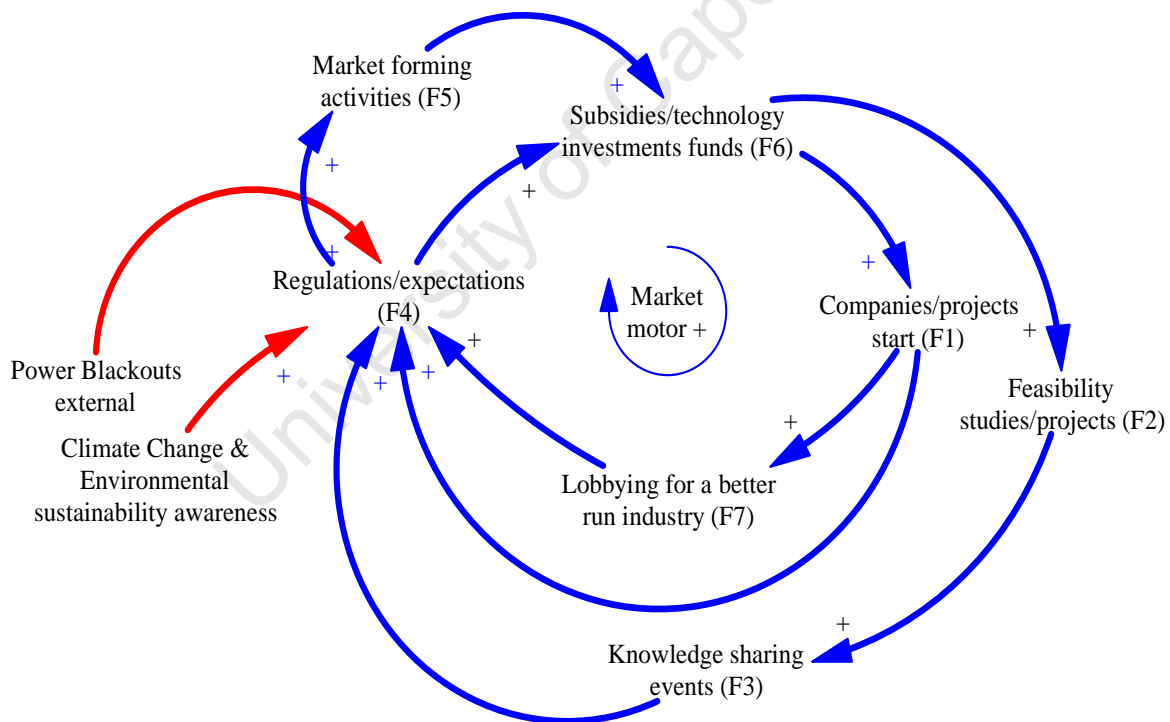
Market forming activities (F5)

+

Subsidies/technology investments funds (F6)

+

+

+

Regulations/expectations (F4)

Market motor +

+

Companies/projects start (F1)

+

Power Blackouts external

+

+

+

+

Feasibility studies/projects (F2)

Climate Change & Environmental sustainability awareness

+

Lobbying for a better run industry (F7)

+

Knowledge sharing events (F3)

University of Cape Town